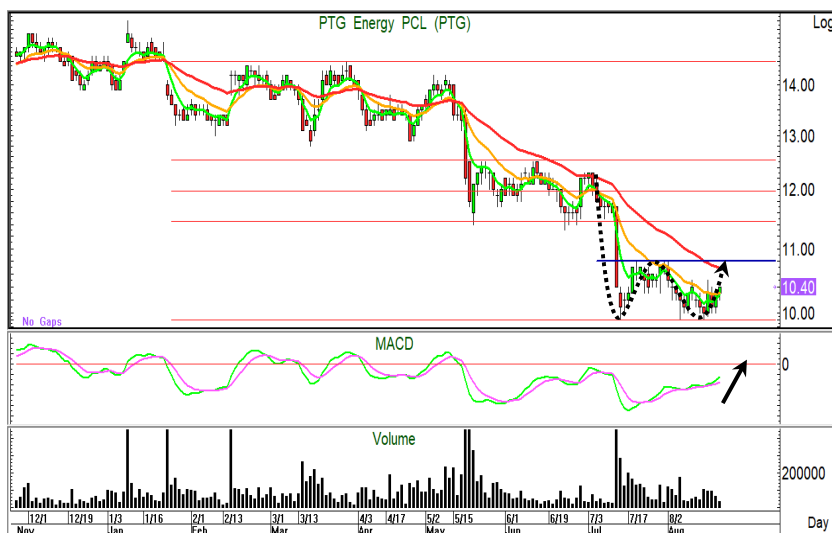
PTG Energy PCL (PTG)

Log

14.00
13.00
12.00
11.00
10.40
10.00

No Gaps

MACD

0

Volume

200000

12/1 12/19 1/3 1/16 2/1 2/23 3/1 3/13 4/3 4/17 5/2 5/15 6/1 6/19 7/3 7/17 8/2

Nov Jan Feb Mar Apr May Jun Jul Aug

Day